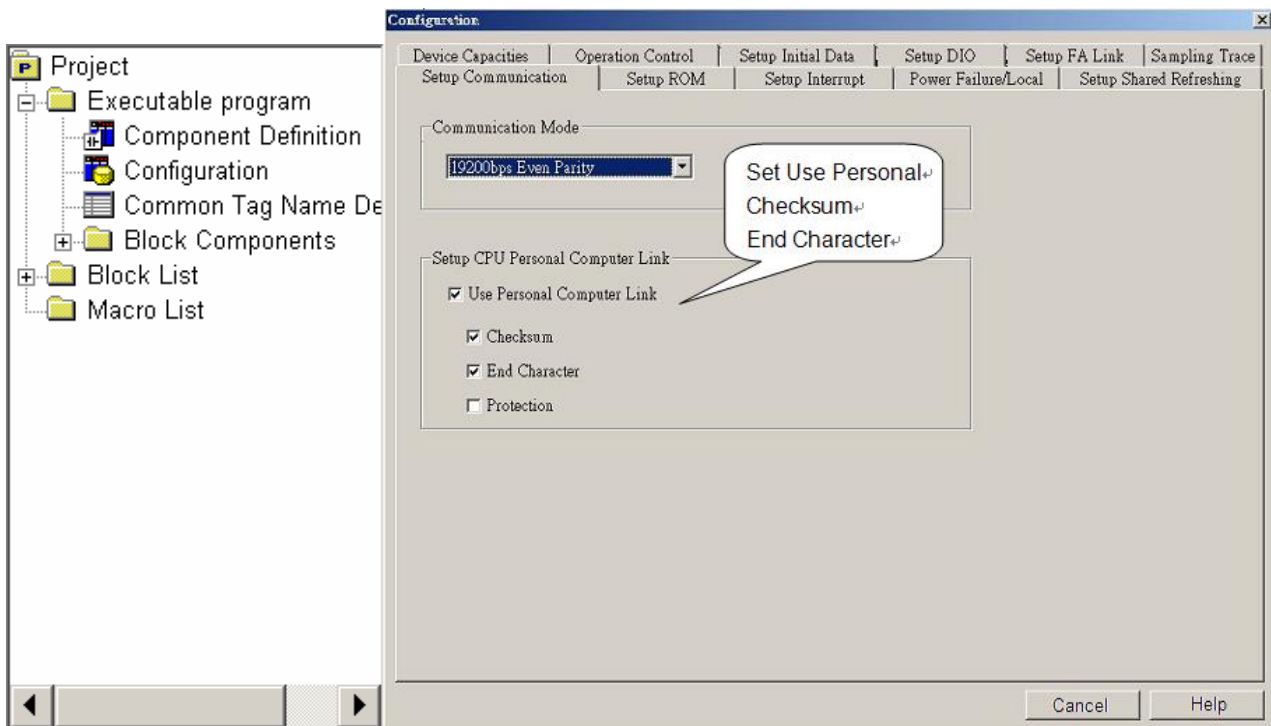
Project
Executable program
Component Definition
Configuration
Common Tag Name De
Block Components
Block List
Macro List

Configuration
×

Device Capacities | Operation Control | Setup Initial Data | Setup DIO | Setup FA Link | Sampling Trace
Setup Communication | Setup ROM | Setup Interrupt | Power Failure/Local | Setup Shared Refreshing

Communication Mode
19200bps Even Parity

Set Use Personal
Checksum
End Character

Setup CPU Personal Computer Link
☑ Use Personal Computer Link
☑ Checksum
☑ End Character
☐ Protection

Cancel
Help